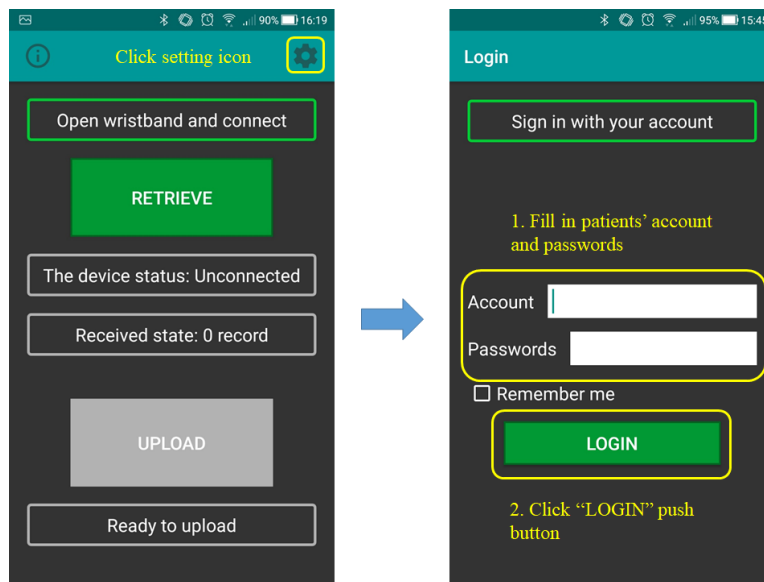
90% 16:19

Click setting icon

Open wristband and connect

RETRIEVE

The device status: Unconnected

Received state: 0 record

UPLOAD

Ready to upload

95% 15:45

Login

Sign in with your account

1. Fill in patients' account and passwords

Account

Passwords

Remember me

LOGIN

2. Click "LOGIN" push button